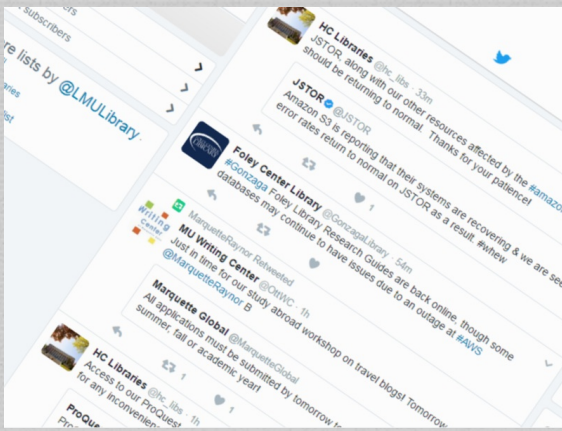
subscribers

re lists by @LMULibrary

aries

HC Libraries @hc_libs · 33m
JSTOR, along with our other resources affected by the #amazon should be returning to normal. Thanks for your patience!

JSTOR @JSTOR
Amazon S3 is reporting that their systems are recovering & we are se error rates return to normal on JSTOR as a result. #whew

Foley Center Library @GonzagaLibrary · 54m
#Gonzaga Foley Library Research Guides are back online, though some databases may continue to have issues due to an outage at #AWS

MarquetteRaynor Retweeted
MU Writing Center @OtWC · 1h
Just in time for our study abroad workshop on travel blogs! Tomorrow @MarquetteRaynor B

Marquette Global @MarquetteGlobal
All applications must be submitted by tomorrow to summer, fall or academic year!

HC Libraries @hc_libs
Access to our ProQuest
for any inconvenien

ProQu